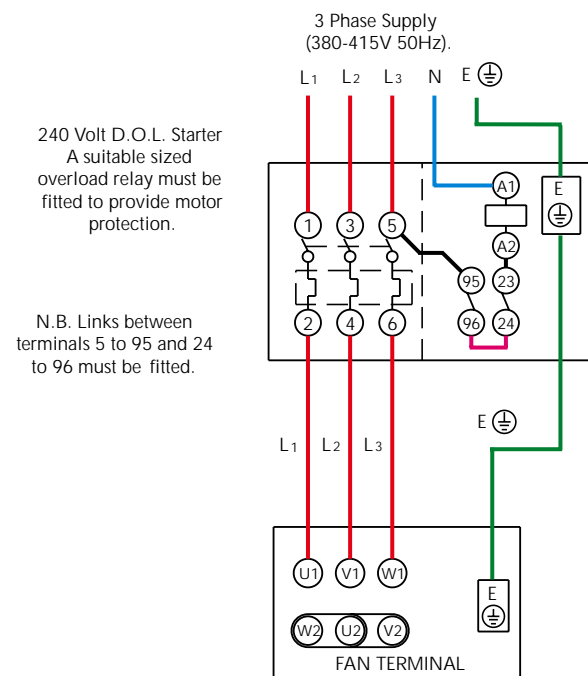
3 Phase Supply
(380-415V 50Hz).

L1 L2 L3 N E ⏚

240 Volt D.O.L. Starter
A suitable sized overload relay must be fitted to provide motor protection.

N.B. Links between terminals 5 to 95 and 24 to 96 must be fitted.

1 3 5 A1 E ⏚

A2

95 23

2 4 6 96 24

E ⏚

L1 L2 L3

U1 V1 W1

E ⏚

W2 U2 V2

FAN TERMINAL